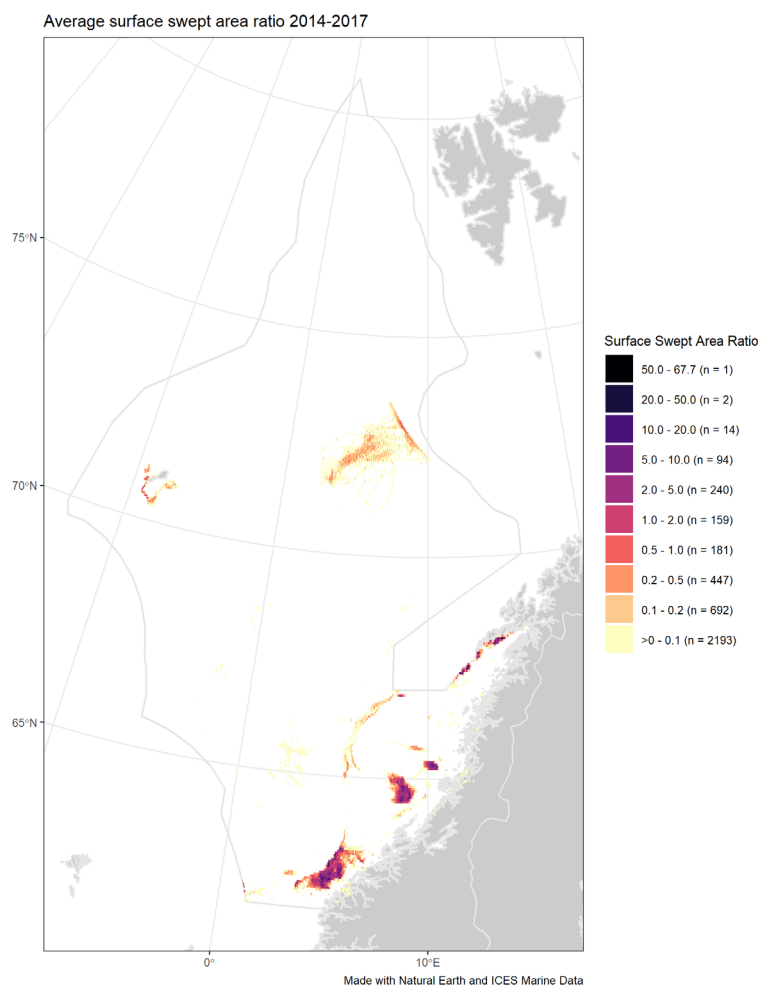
Average surface swept area ratio 2014-2017

75°N

70°N

65°N

0°

10°E

Surface Swept Area Ratio
50.0 - 67.7 (n = 1)
20.0 - 50.0 (n = 2)
10.0 - 20.0 (n = 14)
5.0 - 10.0 (n = 94)
2.0 - 5.0 (n = 240)
1.0 - 2.0 (n = 159)
0.5 - 1.0 (n = 181)
0.2 - 0.5 (n = 447)
0.1 - 0.2 (n = 692)
>0 - 0.1 (n = 2193)

Made with Natural Earth and ICES Marine Data